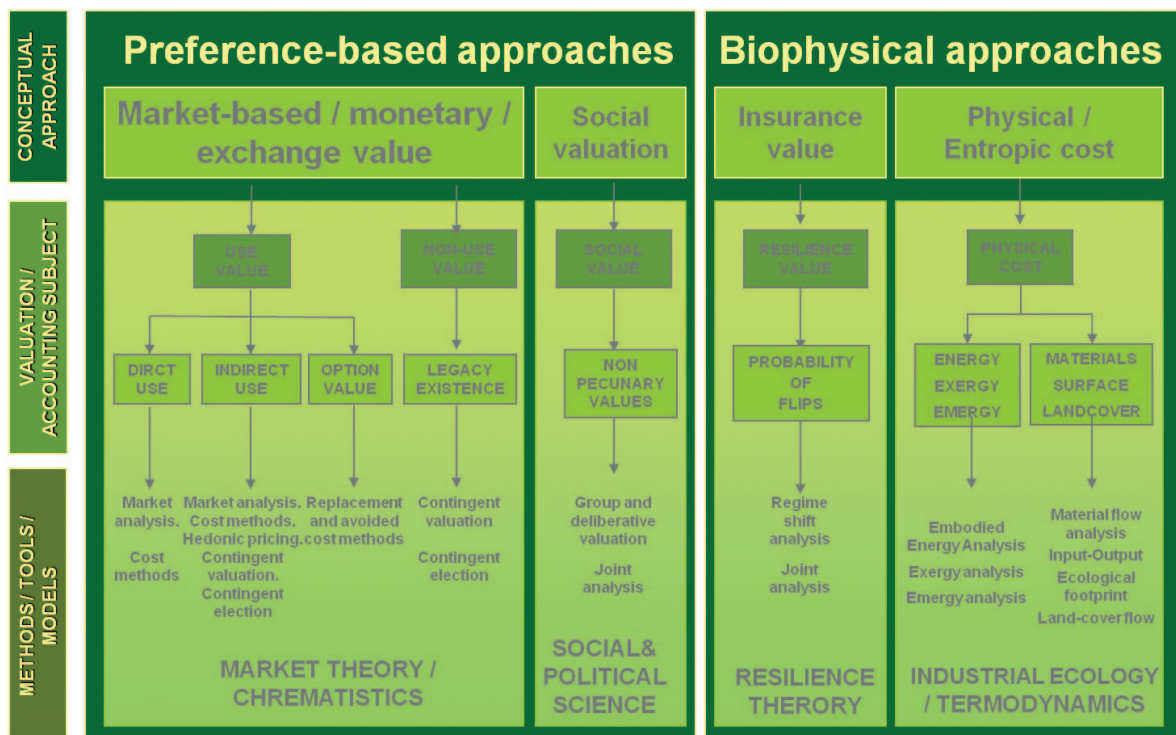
CONCEPTUAL APPROACH

VALUATION / ACCOUNTING SUBJECT

METHODS / TOOLS / MODELS

Preference-based approaches

Market-based / monetary / exchange value

USE VALUE

NON-USE VALUE

DIRCT USE

INDIRECT USE

OPTION VALUE

LEGACY EXISTENCE

Market analysis.

Cost methods

Market analysis. Cost methods. Hedonic pricing. Contingent valuation. Contingent election

Replacement and avoided cost methods

Contingent valuation

Contingent election

MARKET THEORY / CHREMATISTICS

Social valuation

SOCIAL VALUE

NON PECUNARY VALUES

Group and deliberative valuation

Joint analysis

SOCIAL& POLITICAL SCIENCE

Biophysical approaches

Insurance value

RESILIENCE VALUE

PROBABILITY OF FLIPS

Regime shift analysis

Joint analysis

RESILIENCE THERORY

Physical / Entropic cost

PHYSICAL COST

ENERGY EXERGY EMERGY

MATERIALS SURFACE LANDCOVER

Embodied Energy Analysis

Exergy analysis

Emergy analysis

Material flow analysis

Input-Output

Ecological footprint

Land-cover flow

INDUSTRIAL ECOLOGY / TERMODYNAMICS